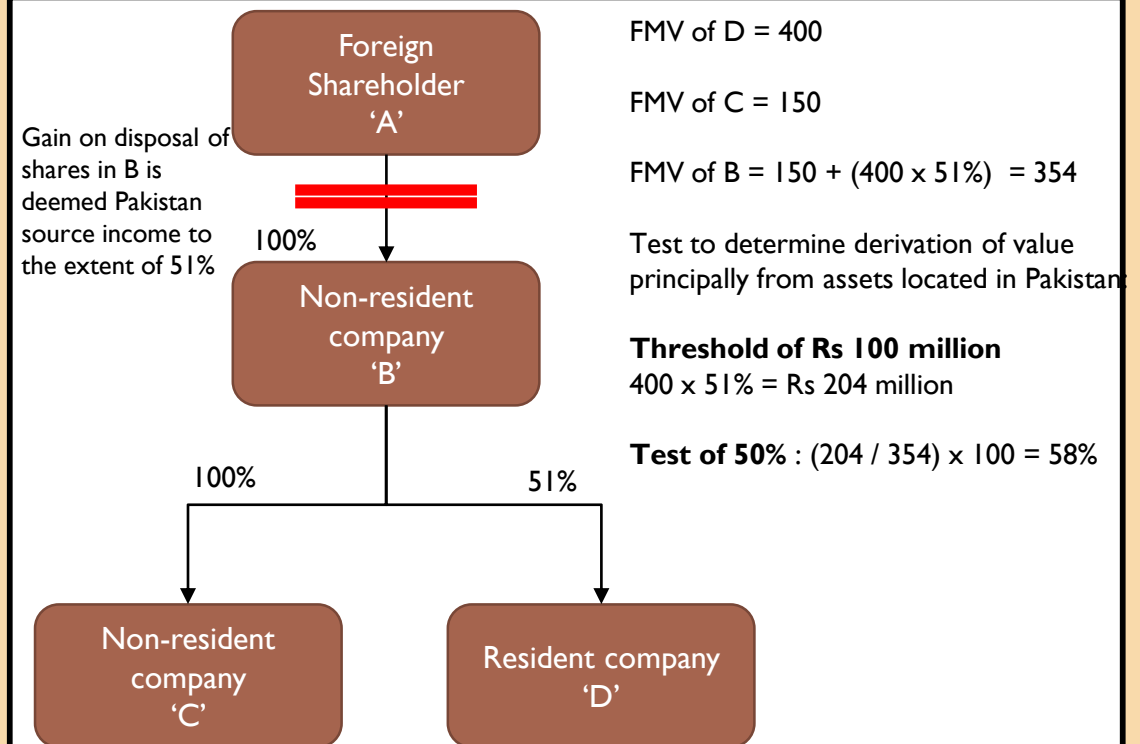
Foreign Shareholder 'A'

Gain on disposal of shares in B is deemed Pakistan source income to the extent of 51%

100%

Non-resident company 'B'

100%

51%

Non-resident company 'C'

Resident company 'D'

FMV of D = 400

FMV of C = 150

FMV of B = 150 + (400 x 51%) = 354

Test to determine derivation of value principally from assets located in Pakistan:

**Threshold of Rs 100 million**
400 x 51% = Rs 204 million

**Test of 50%** : (204 / 354) x 100 = 58%